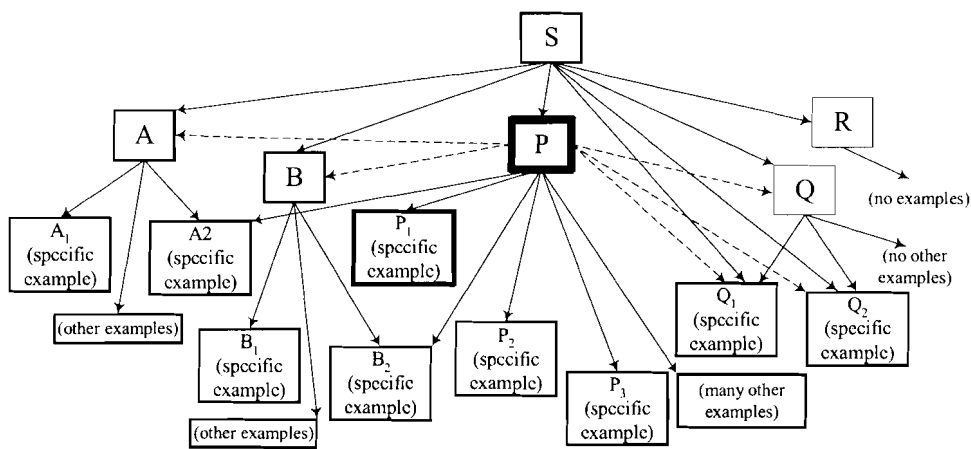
S

A

B

P

R

Q

(no examples)

$A_1$ (spccific cxample)

A2 (spccific cxample)

$P_1$ (spccific cxample)

(no other examples)

(other examples)

$B_1$ (spccific cxample)

$B_2$ (spccific cxample)

$P_2$ (spccific cxample)

$P_3$ (spccific cxample)

(many other examples)

$Q_1$ (spccific cxample)

$Q_2$ (spccific cxample)

(other examples)